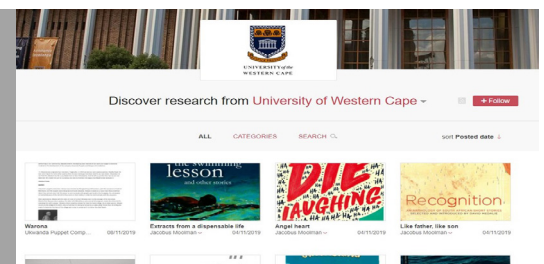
UNIVERSITY of the WESTERN CAPE

Discover research from University of Western Cape

+ Follow

ALL CATEGORIES SEARCH

sort Posted date

the swimming lesson and other stories

DIE LAUGHING

Recognition

Warona
Ukwanda Puppet Comp... 08/11/2019

Extracts from a dispensable life
Jacobus Moolman 04/11/2019

Angel heart
Jacobus Moolman 04/11/2019

Like father, like son
Jacobus Moolman 04/11/2019